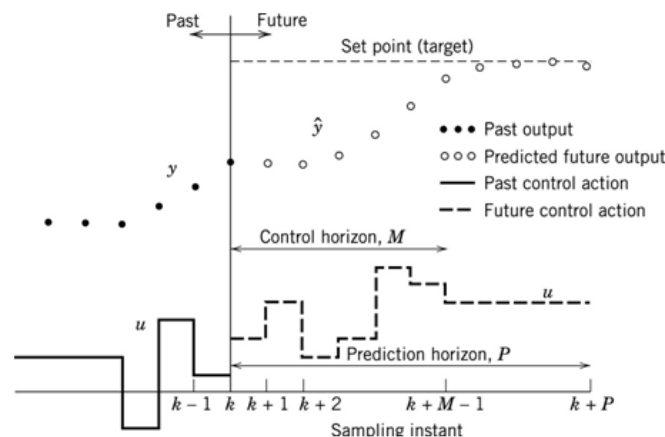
Past
Future
Set point (target)
$\hat{y}$
• • • Past output
○ ○ ○ Predicted future output
Past control action
Future control action
$y$
Control horizon, $M$
$u$
$u$
Prediction horizon, $P$
$k-1$ $k$ $k+1$ $k+2$ $k+M-1$ $k+P$
Sampling instant